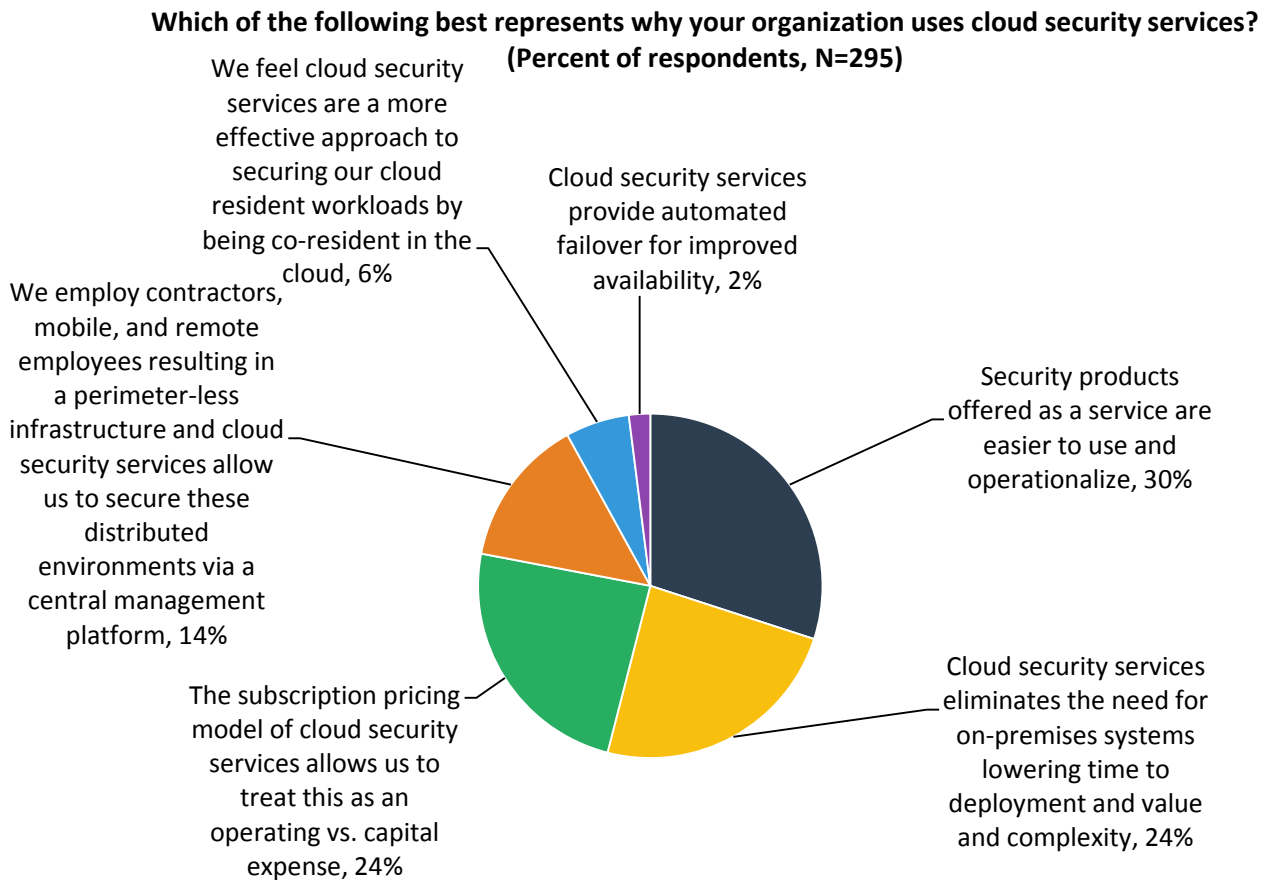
Which of the following best represents why your organization uses cloud security services? (Percent of respondents, N=295)

We feel cloud security services are a more effective approach to securing our cloud resident workloads by being co-resident in the cloud, 6%

Cloud security services provide automated failover for improved availability, 2%

We employ contractors, mobile, and remote employees resulting in a perimeter-less infrastructure and cloud security services allow us to secure these distributed environments via a central management platform, 14%

Security products offered as a service are easier to use and operationalize, 30%

The subscription pricing model of cloud security services allows us to treat this as an operating vs. capital expense, 24%

Cloud security services eliminates the need for on-premises systems lowering time to deployment and value and complexity, 24%